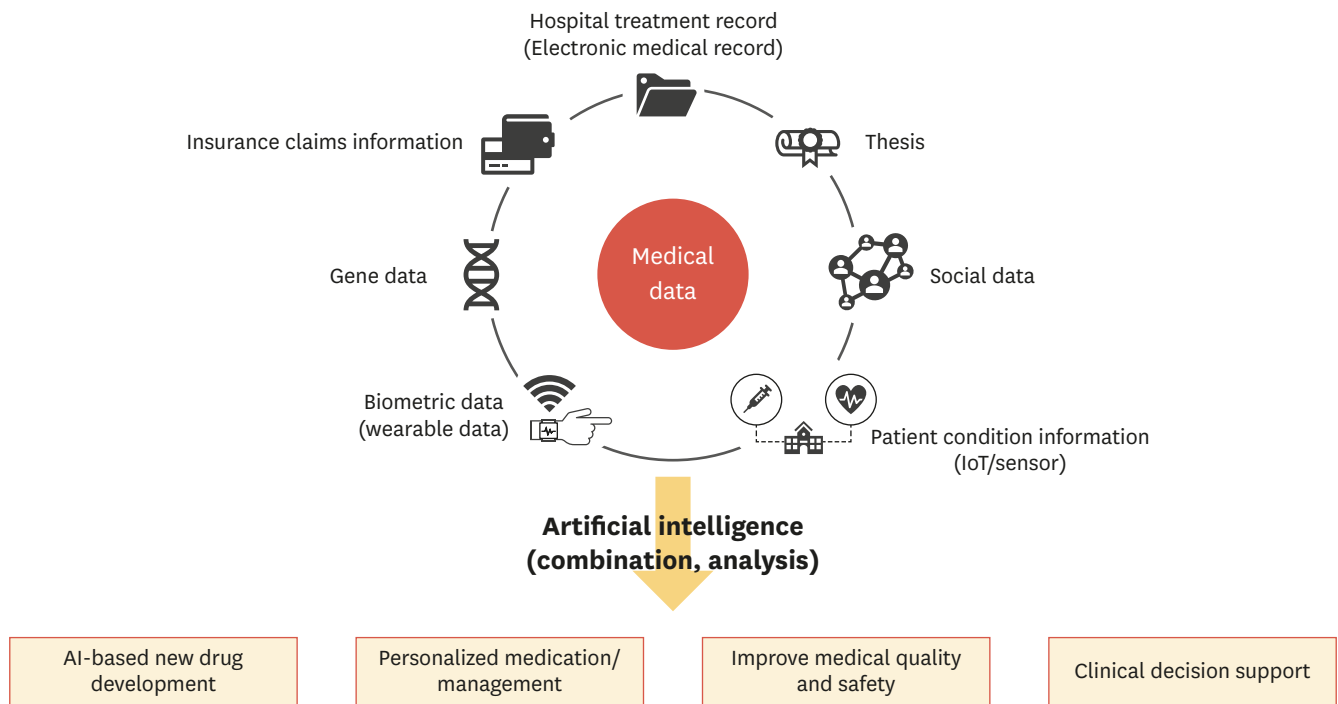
Hospital treatment record
(Electronic medical record)

Insurance claims information

Thesis

Medical data

Gene data

Social data

Biometric data
(wearable data)

Patient condition information
(IoT/sensor)

Artificial intelligence
(combination, analysis)

AI-based new drug development

Personalized medication/ management

Improve medical quality and safety

Clinical decision support